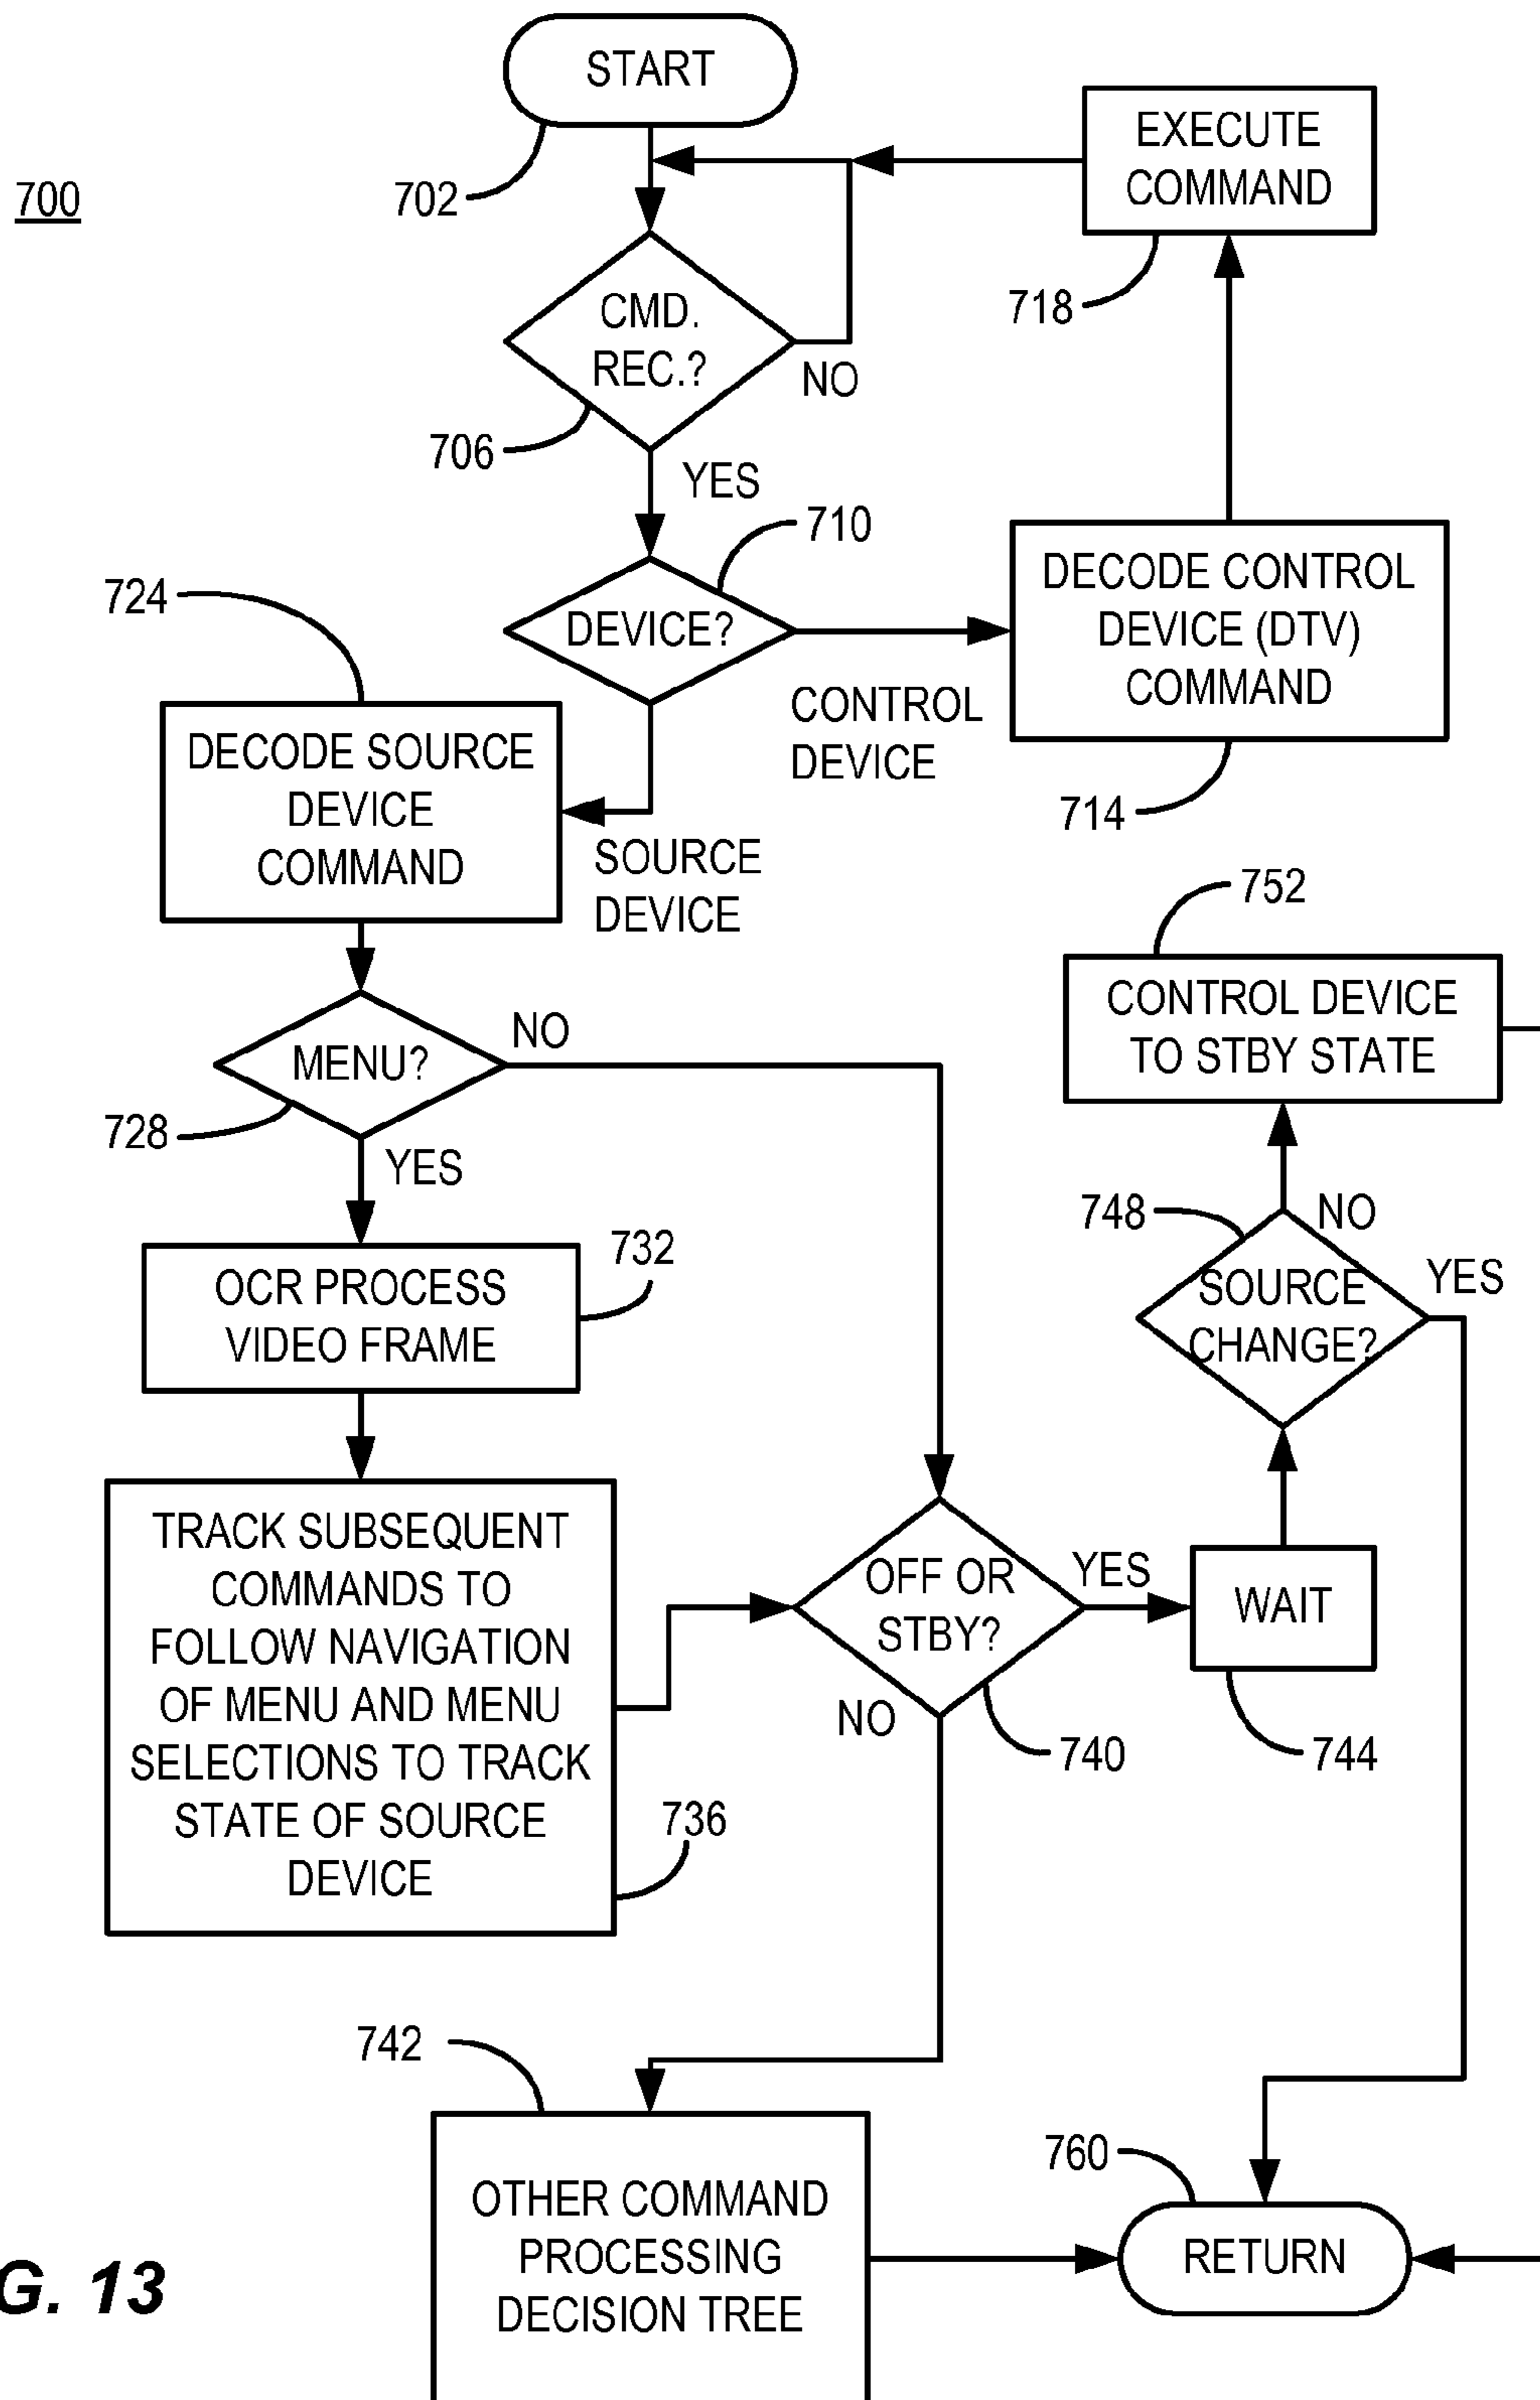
700

START

702

EXECUTE COMMAND

718

CMD. REC.?

NO

706

YES

710

DEVICE?

DECODE CONTROL DEVICE (DTV) COMMAND

724

CONTROL DEVICE

714

DECODE SOURCE DEVICE COMMAND

SOURCE DEVICE

752

CONTROL DEVICE TO STBY STATE

MENU?

NO

728

YES

748

NO

732

OCR PROCESS VIDEO FRAME

SOURCE CHANGE?

YES

TRACK SUBSEQUENT COMMANDS TO FOLLOW NAVIGATION OF MENU AND MENU SELECTIONS TO TRACK STATE OF SOURCE DEVICE

OFF OR STBY?

YES

WAIT

NO

740

744

736

742

760

OTHER COMMAND PROCESSING DECISION TREE

RETURN

G. 13